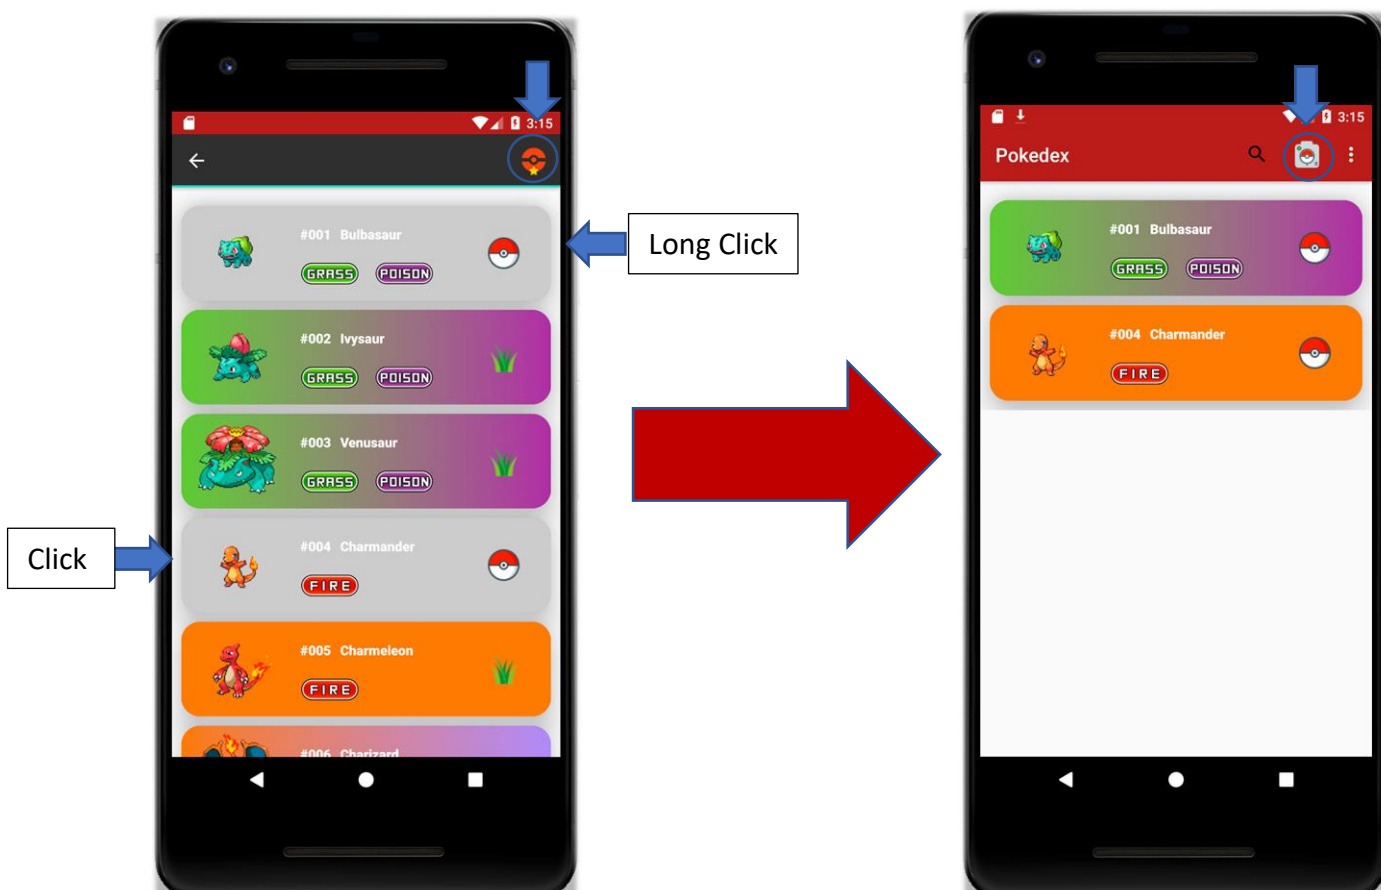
3:15

#001 Bulbasaur
GRASS POISON

Long Click

#002 Ivysaur
GRASS POISON

#003 Venusaur
GRASS POISON

Click

#004 Charmander
FIRE

#005 Charmeleon
FIRE

#006 Charizard

3:15
Pokedex

#001 Bulbasaur
GRASS POISON

#004 Charmander
FIRE